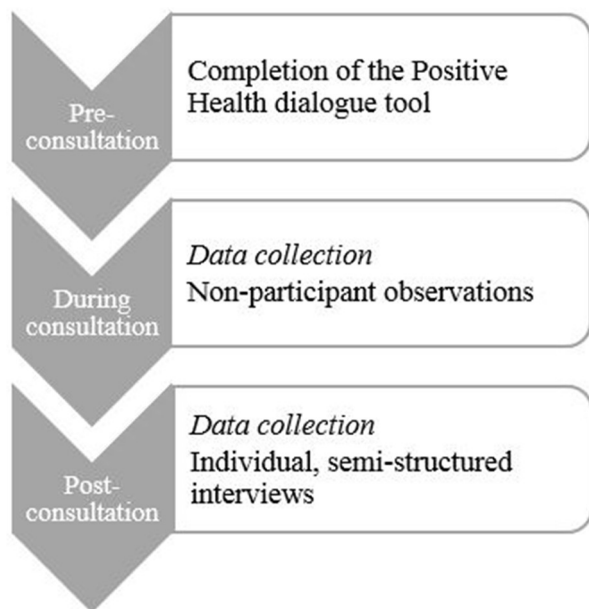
Pre-consultation

Completion of the Positive Health dialogue tool

During consultation

*Data collection*
Non-participant observations

Post-consultation

*Data collection*
Individual, semi-structured interviews